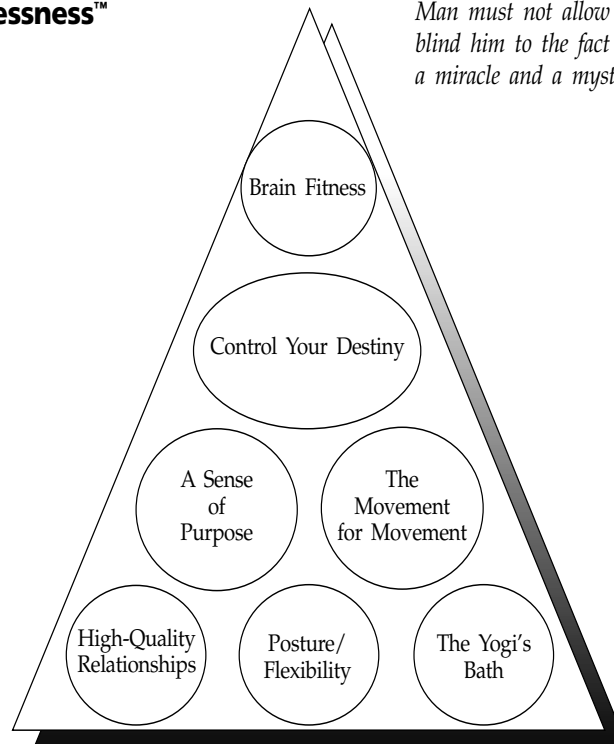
essness™

Man must not allow
blind him to the fact
a miracle and a myst

Brain Fitness

Control Your Destiny

A Sense of Purpose

The Movement for Movement

High-Quality Relationships

Posture/ Flexibility

The Yogi's Bath